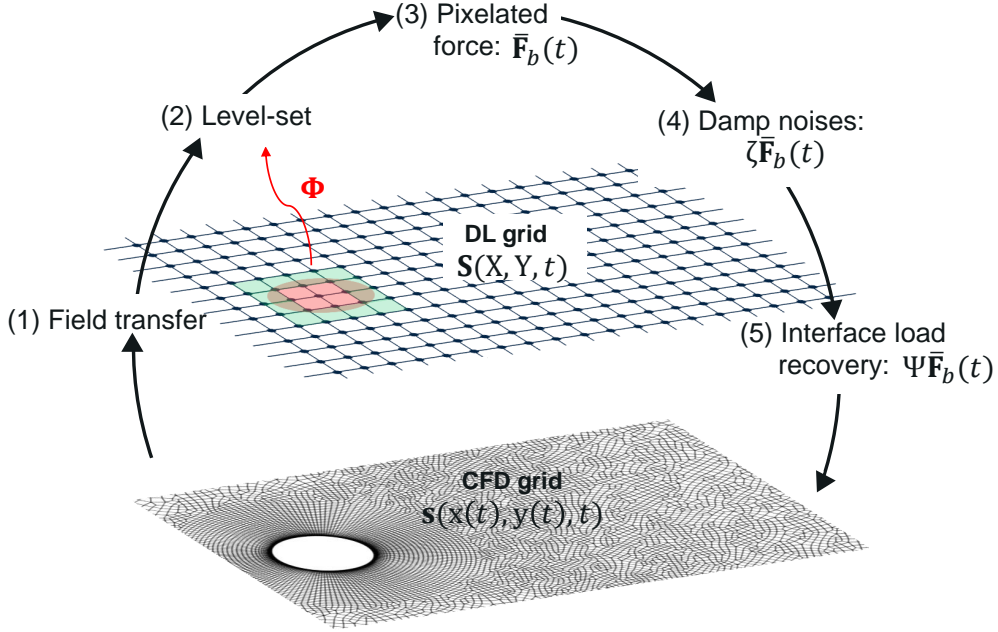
(3) Pixelated force: $\bar{\mathbf{F}}_b(t)$

(2) Level-set

(4) Damp noises: $\zeta\bar{\mathbf{F}}_b(t)$

$\mathbf{\Phi}$

DL grid
$\mathbf{S}(\mathrm{X},\mathrm{Y},t)$

(1) Field transfer

(5) Interface load recovery: $\Psi\bar{\mathbf{F}}_b(t)$

CFD grid
$\mathbf{s}(\mathrm{x}(t),\mathrm{y}(t),t)$